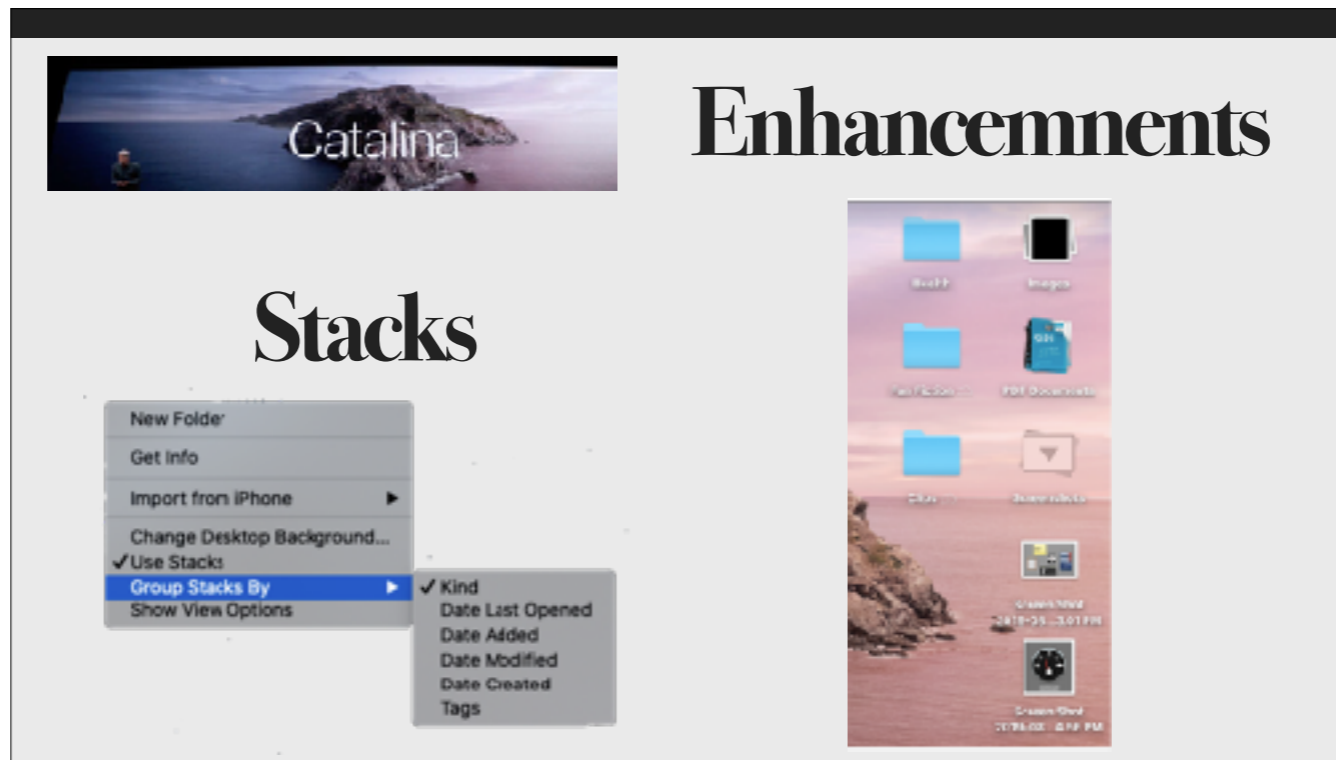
Catalina

Enhancemnents

Stacks

New Folder
Get Info
Import from iPhone
Change Desktop Background...
✓Use Stacks
Group Stacks By
Show View Options

✓Kind
Date Last Opened
Date Added
Date Modified
Date Created
Tags

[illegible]
Images
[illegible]
PDF Documents
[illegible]
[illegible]
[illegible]
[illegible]
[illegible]
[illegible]